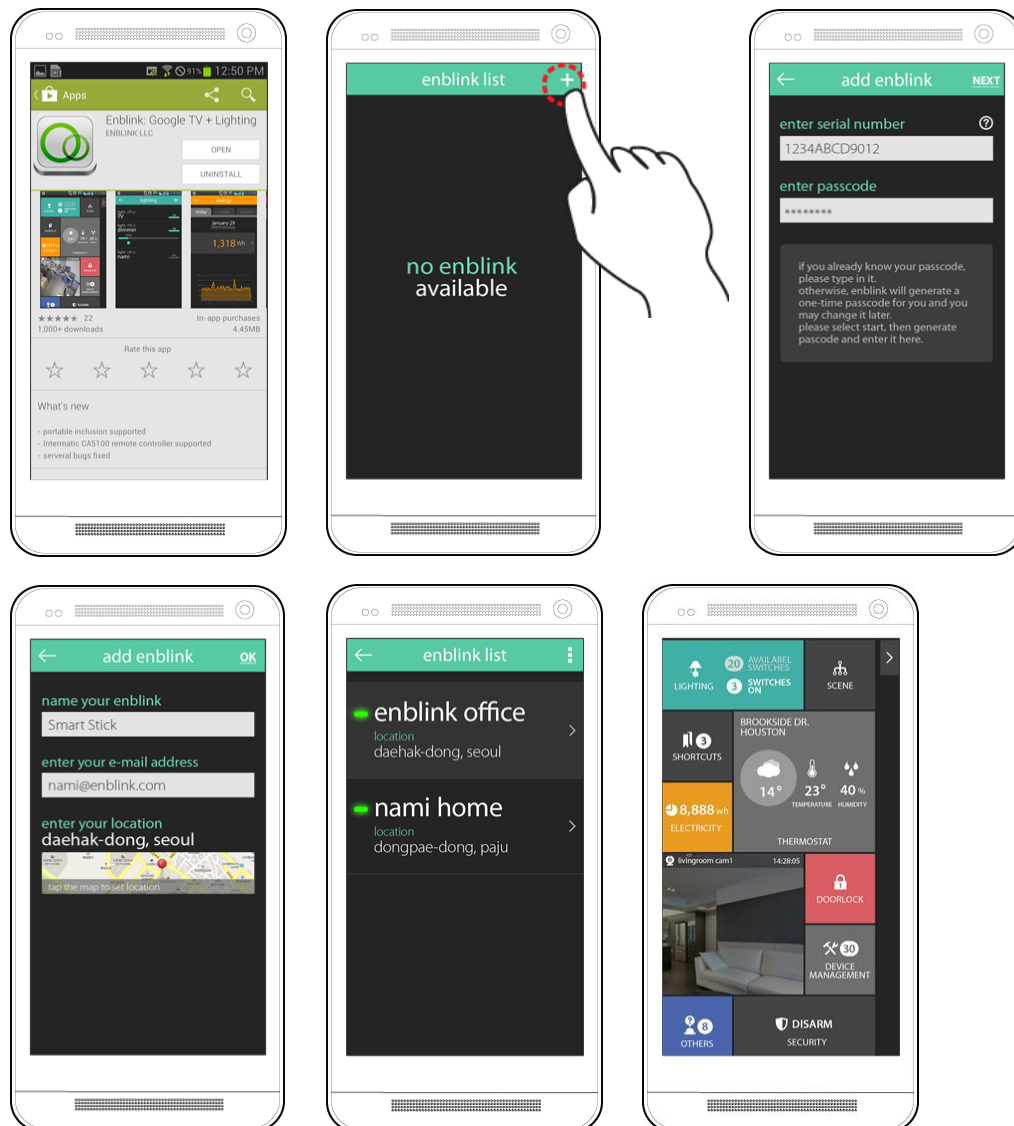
91% 12:50 PM

Apps

Enblink: Google TV + Lighting

ENBLINK LLC

OPEN

UNINSTALL

1,318

★★★★★ 22

1,000+ downloads

In-app purchases

4.45MB

Rate this app

☆ ☆ ☆ ☆ ☆

What's new

- portable inclusion supported
- Intermatic CA5100 remote controller supported
- serveral bugs fixed

enblink list

+

no enblink available

add enblink

NEXT

enter serial number

1234ABCD9012

enter passcode

••••••••

if you already know your passcode, please type in it.
otherwise, enblink will generate a one-time passcode for you and you may change it later.
please select start, then generate pascode and enter it here.

add enblink

OK

name your enblink

Smart Stick

enter your e-mail address

nami@enblink.com

enter your location

daehak-dong, seoul

tap the map to set location

enblink list

enblink office

location

daehak-dong, seoul

nami home

location

dongpae-dong, paju

LIGHTING

20 AVAILABEL SWITCHES

3 SWITCHES ON

SCENE

3 SHORTCUTS

BROOKSIDE DR. HOUSTON

14°

23° TEMPERATURE

40% HUMIDITY

8,888 wh ELECTRICITY

THERMOSTAT

livingroom cam1

14:28:05

DOORLOCK

30 DEVICE MANAGEMENT

8 OTHERS

DISARM

SECURITY